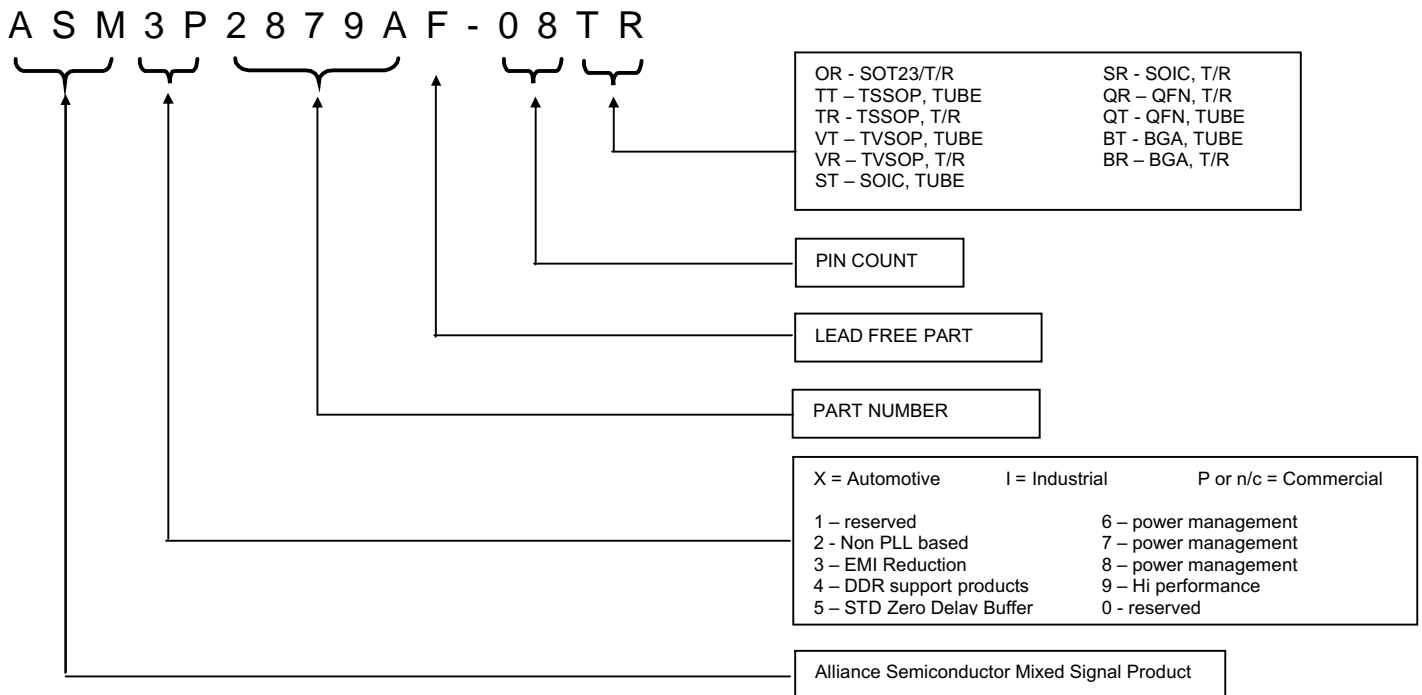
A S M 3 P 2 8 7 9 A F - 0 8 T R

OR - SOT23/T/R
TT – TSSOP, TUBE
TR - TSSOP, T/R
VT – TVSOP, TUBE
VR – TVSOP, T/R
ST – SOIC, TUBE

SR - SOIC, T/R
QR – QFN, T/R
QT - QFN, TUBE
BT - BGA, TUBE
BR – BGA, T/R

PIN COUNT

LEAD FREE PART

PART NUMBER

X = Automotive I = Industrial P or n/c = Commercial

1 – reserved
2 - Non PLL based
3 – EMI Reduction
4 – DDR support products
5 – STD Zero Delay Buffer

6 – power management
7 – power management
8 – power management
9 – Hi performance
0 - reserved

Alliance Semiconductor Mixed Signal Product